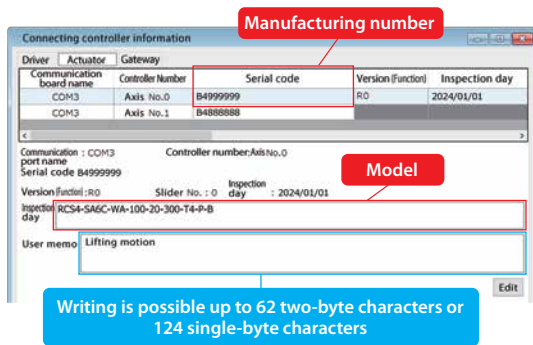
Connecting controller information

Manufacturing number

Driver Actuator Gateway

| Communication board name | Controller Number | Serial code | Version (Function) | Inspection day |
|---|---|---|---|---|
| COM3 | Axis No.0 | B4999999 | R0 | 2024/01/01 |
| COM3 | Axis No.1 | B4888888 | | |

Communication port name : COM3
Controller number:Axis No.0
Serial code B4999999

Model

Version (Function) : R0
Slider No. : 0
Inspection day : 2024/01/01

Inspection day RCS4-SA6C-WA-100-20-300-T4-P-B

User memo Lifting motion

Edit

Writing is possible up to 62 two-byte characters or 124 single-byte characters